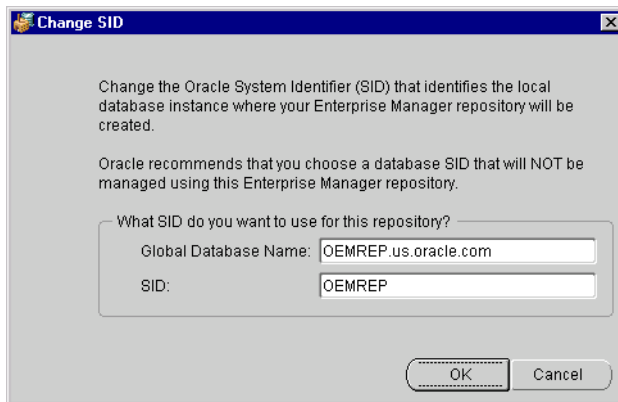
Change SID

Change the Oracle System Identifier (SID) that identifies the local database instance where your Enterprise Manager repository will be created.

Oracle recommends that you choose a database SID that will NOT be managed using this Enterprise Manager repository.

What SID do you want to use for this repository?

Global Database Name: OEMREP.us.oracle.com

SID: OEMREP

OK

Cancel